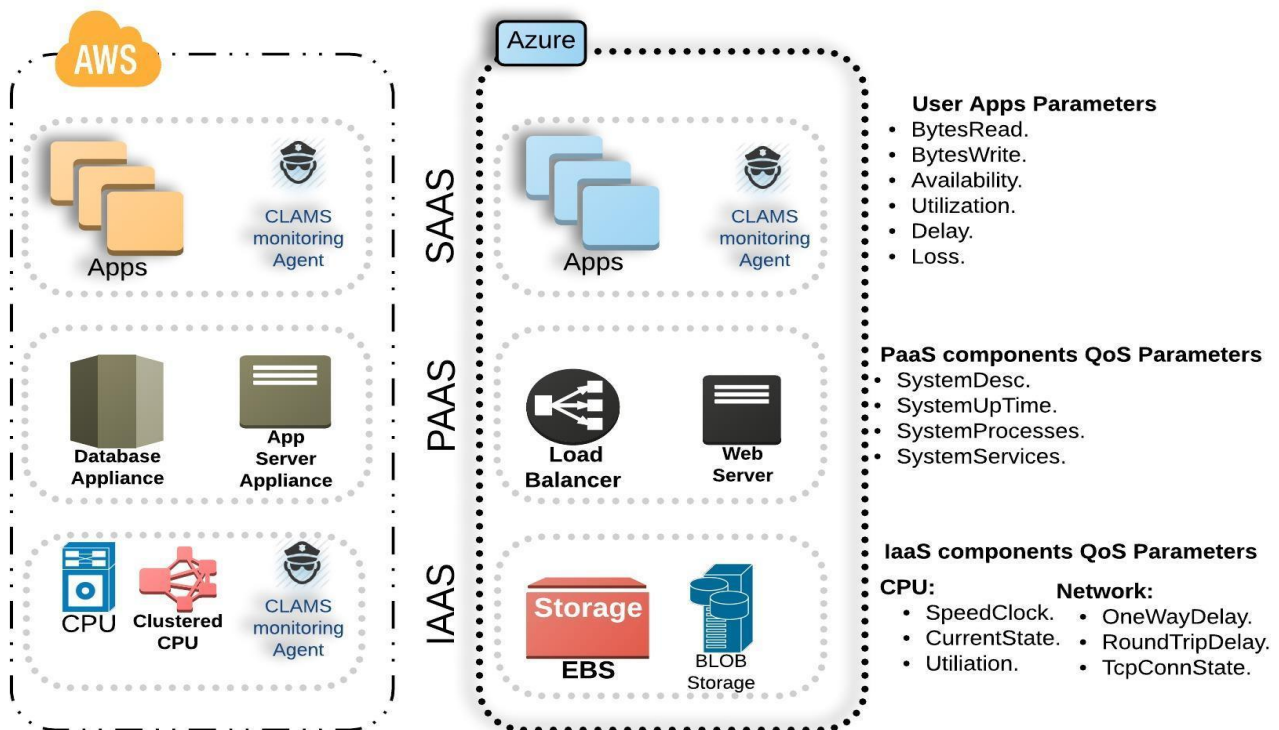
AWS

Apps

CLAMS monitoring Agent

Database Appliance

App Server Appliance

CPU

Clustered CPU

CLAMS monitoring Agent

Azure

SAAS

PAAS

IAAS

Apps

CLAMS monitoring Agent

Load Balancer

Web Server

Storage

EBS

BLOB Storage

User Apps Parameters
• BytesRead.
• BytesWrite.
• Availability.
• Utilization.
• Delay.
• Loss.

PaaS components QoS Parameters
• SystemDesc.
• SystemUpTime.
• SystemProcesses.
• SystemServices.

IaaS components QoS Parameters

CPU:
• SpeedClock.
• CurrentState.
• Utiliation.

Network:
• OneWayDelay.
• RoundTripDelay.
• TcpConnState.